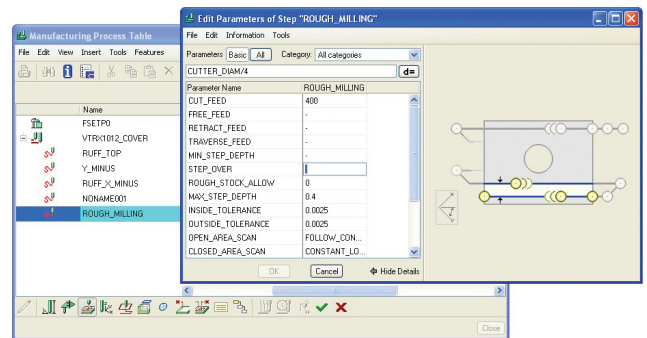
Manufacturing Process Table

File Edit View Insert Tools Features

Name

FSETP0

VTRX1012_COVER

RUFF_TOP

Y_MINUS

RUFF_X_MINUS

NONAME001

ROUGH_MILLING

Close

Edit Parameters of Step "ROUGH_MILLING"

File Edit Information Tools

Parameters Basic All Category: All categories

CUTTER_DIAM/4 d=

| Parameter Name | ROUGH_MILLING |
|---|---|
| CUT_FEED | 400 |
| FREE_FEED | - |
| RETRACT_FEED | - |
| TRAVERSE_FEED | - |
| MIN_STEP_DEPTH | - |
| STEP_OVER | |
| ROUGH_STOCK_ALLOW | 0 |
| MAX_STEP_DEPTH | 0.4 |
| INSIDE_TOLERANCE | 0.0025 |
| OUTSIDE_TOLERANCE | 0.0025 |
| OPEN_AREA_SCAN | FOLLOW_CON... |
| CLOSED_AREA_SCAN | CONSTANT_LO... |

OK Cancel Hide Details